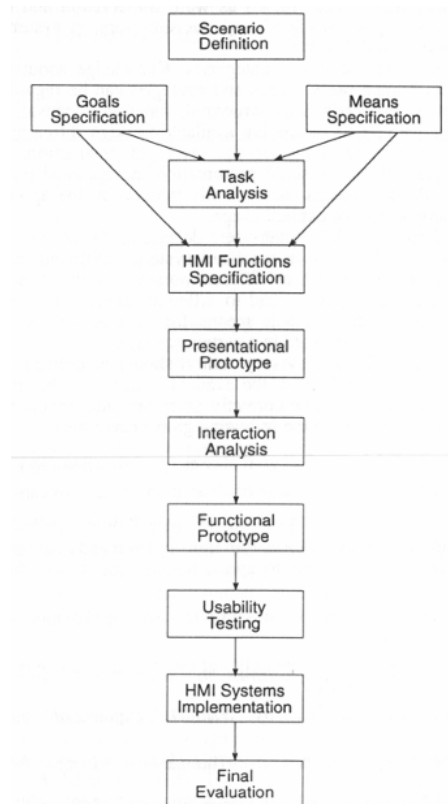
Scenario Definition

Goals Specification

Means Specification

Task Analysis

HMI Functions Specification

Presentational Prototype

Interaction Analysis

Functional Prototype

Usability Testing

HMI Systems Implementation

Final Evaluation